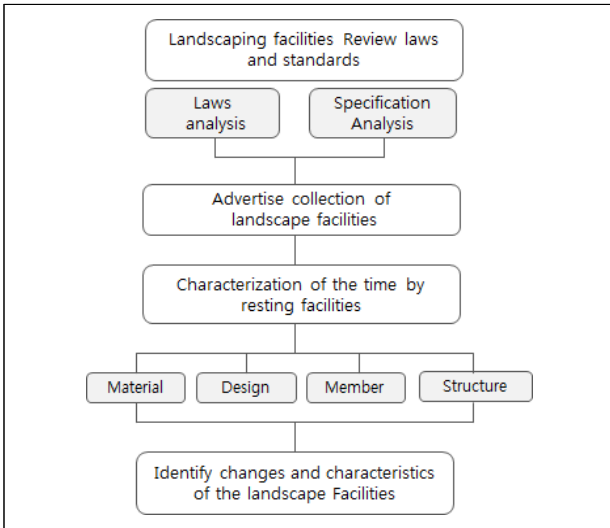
Landscaping facilities Review laws and standards

Laws analysis

Specification Analysis

Advertise collection of landscape facilities

Characterization of the time by resting facilities

Material

Design

Member

Structure

Identify changes and characteristics of the landscape Facilities